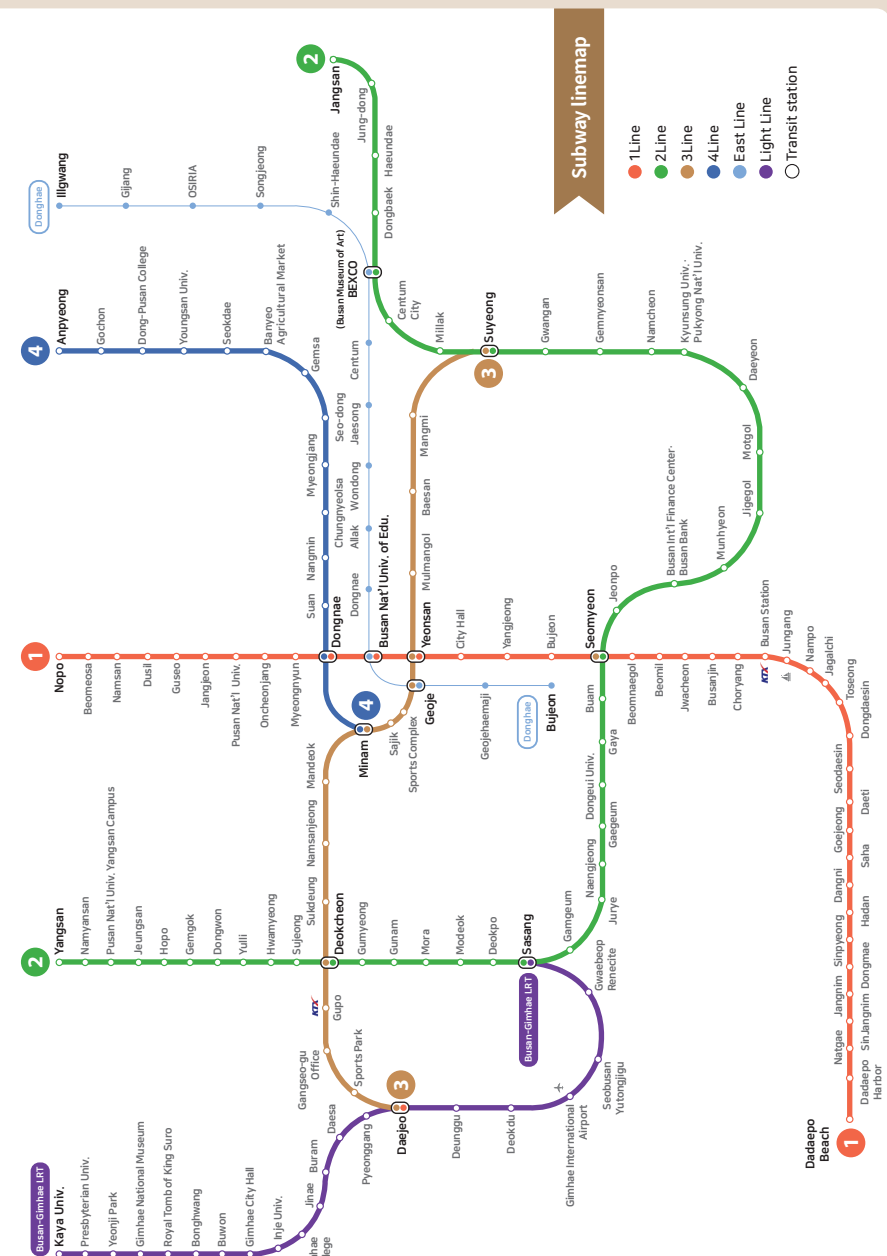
Subway linemap

1Line
2Line
3Line
4Line
East Line
Light Line
Transit station

2
Jangsan
Jung-dong
Haeundae
Dongbaek
Shin-Haeundae
BEXCO
(Busan Museum of Art)
Centum City
Millak
Suyeong
Gwangan
Geumnyeonsan
Namcheon
Kyungsung Univ.·Pukyong Nat'l Univ.
Daeyeon
Motgol
Jigegol
Munhyeon
Busan Int'l Finance Center·Busan Bank
Jeonpo
Seomyeon

Donghae
Ilgwang
Gijang
OSIRIA
Songjeong
Centum
Jaesong
Seo-dong
Wondong
Allak
Dongnae
Busan Nat'l Univ. of Edu.
Geoje
Gejehaemaji
Bujeon
Donghae

4
Anpyeong
Gochon
Dong-Pusan College
Youngsan Univ.
Seokdae
Banyeo Agricultural Market
Gemsa
Myeongjang
Chungnyeolsa
Nangmin
Suan
Dongnae
Minam
4

3
Mangmi
Baesan
Mulmangol
Yeonsan
Sajik
Sports Complex
Mandeok
Namsanjeong
Sukdeung
Deokcheon
Gupo
Gangseo-gu Office
Sports Park
Daejeo
3

1
Nopo
Beomeosa
Namsan
Dusil
Guseo
Jangjeon
Pusan Nat'l Univ.
Oncheonjang
Myeongnyun
City Hall
Yangjeong
Bujeon
Beomnaegol
Beomil
Jwacheon
Busanjin
Choryang
Busan Station
Jungang
Nampo
Jagalchi
Toseong
Dongdaesin
Seodaesin
Daeti
Goejeong
Saha
Dangni
Hadan
Sinpyeong
Dongmae
Jangnim
Sin Jangnim
Natgae
Dadaepo Harbor
Dadaepo Beach
1
KTX

2
Yangsan
Namyansan
Pusan Nat'l Univ. Yangsan Campus
Jeungsan
Hopo
Gemgok
Dongwon
Yulli
Hwamyeong
Sujeong
Gumyeong
Gunam
Mora
Modeok
Deokpo
Sasang
Gamjeon
Jurye
Naengjeong
Gaegeum
Dongeui Univ.
Gaya
Buam
KTX

Busan-Gimhae LRT
Gwaebeop Renecite
Seobusan Yutongjigu
Gimhae International Airport
Deokdu
Deunggu
Daesa
Buram
Jinae
Pyeongyang
Kaya Univ.
Presbyterian Univ.
Yeonji Park
Gimhae National Museum
Royal Tomb of King Suro
Bonghwang
Buwon
Gimhae City Hall
Inje Univ.
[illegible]hae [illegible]lege
Busan-Gimhae LRT